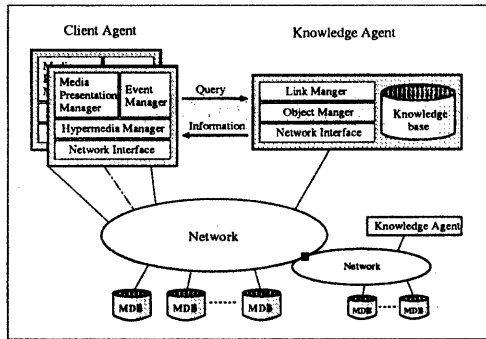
Client Agent

Knowledge Agent

Media Presentation Manager

Event Manager

Hypermedia Manager

Network Interface

Query

Information

Link Manger

Object Manger

Network Interface

Knowledge base

Network

Knowledge Agent

Network

MDB

MDB

MDB

MDB

MDB